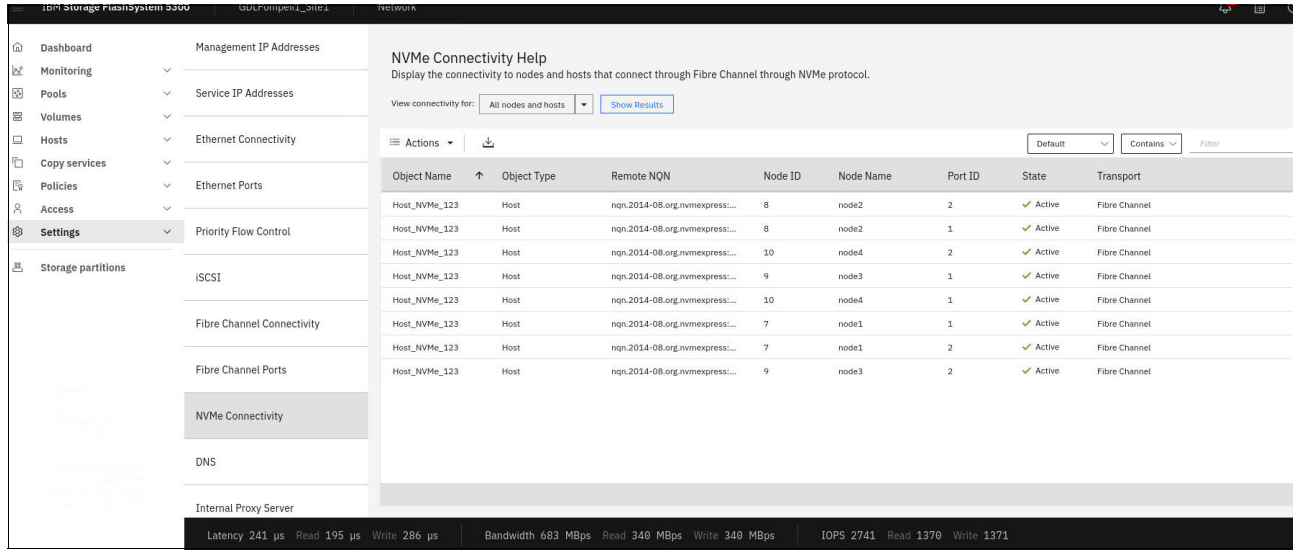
IBM Storage FlashSystem 5300 GDLPompeii1_Site1 Network

Dashboard
Monitoring
Pools
Volumes
Hosts
Copy services
Policies
Access
Settings
Storage partitions

Management IP Addresses
Service IP Addresses
Ethernet Connectivity
Ethernet Ports
Priority Flow Control
iSCSI
Fibre Channel Connectivity
Fibre Channel Ports
NVMe Connectivity
DNS
Internal Proxy Server

NVMe Connectivity Help
Display the connectivity to nodes and hosts that connect through Fibre Channel through NVMe protocol.

View connectivity for: All nodes and hosts Show Results

Actions Default Contains Filter

| Object Name ↑ | Object Type | Remote NQN | Node ID | Node Name | Port ID | State | Transport |
|---|---|---|---|---|---|---|---|
| Host_NVMe_123 | Host | nqn.2014-08.org.nvmexpress:... | 8 | node2 | 2 | ✓ Active | Fibre Channel |
| Host_NVMe_123 | Host | nqn.2014-08.org.nvmexpress:... | 8 | node2 | 1 | ✓ Active | Fibre Channel |
| Host_NVMe_123 | Host | nqn.2014-08.org.nvmexpress:... | 10 | node4 | 2 | ✓ Active | Fibre Channel |
| Host_NVMe_123 | Host | nqn.2014-08.org.nvmexpress:... | 9 | node3 | 1 | ✓ Active | Fibre Channel |
| Host_NVMe_123 | Host | nqn.2014-08.org.nvmexpress:... | 10 | node4 | 1 | ✓ Active | Fibre Channel |
| Host_NVMe_123 | Host | nqn.2014-08.org.nvmexpress:... | 7 | node1 | 1 | ✓ Active | Fibre Channel |
| Host_NVMe_123 | Host | nqn.2014-08.org.nvmexpress:... | 7 | node1 | 2 | ✓ Active | Fibre Channel |
| Host_NVMe_123 | Host | nqn.2014-08.org.nvmexpress:... | 9 | node3 | 2 | ✓ Active | Fibre Channel |

Latency 241 µs Read 195 µs Write 286 µs Bandwidth 683 MBps Read 340 MBps Write 340 MBps IOPS 2741 Read 1370 Write 1371